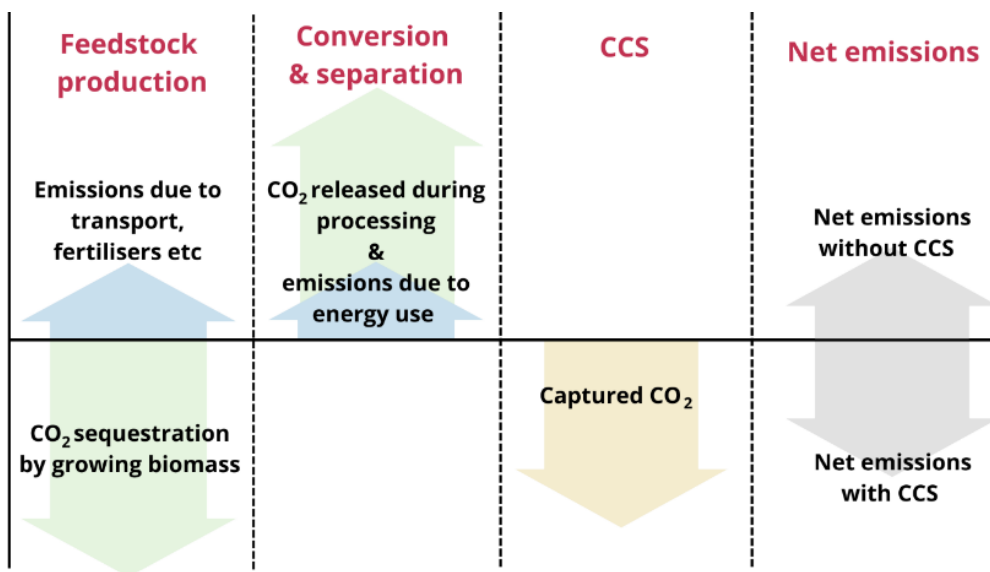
Feedstock production

Conversion & separation

CCS

Net emissions

Emissions due to transport, fertilisers etc

$CO_2$ released during processing & emissions due to energy use

Net emissions without CCS

Captured $CO_2$

$CO_2$ sequestration by growing biomass

Net emissions with CCS